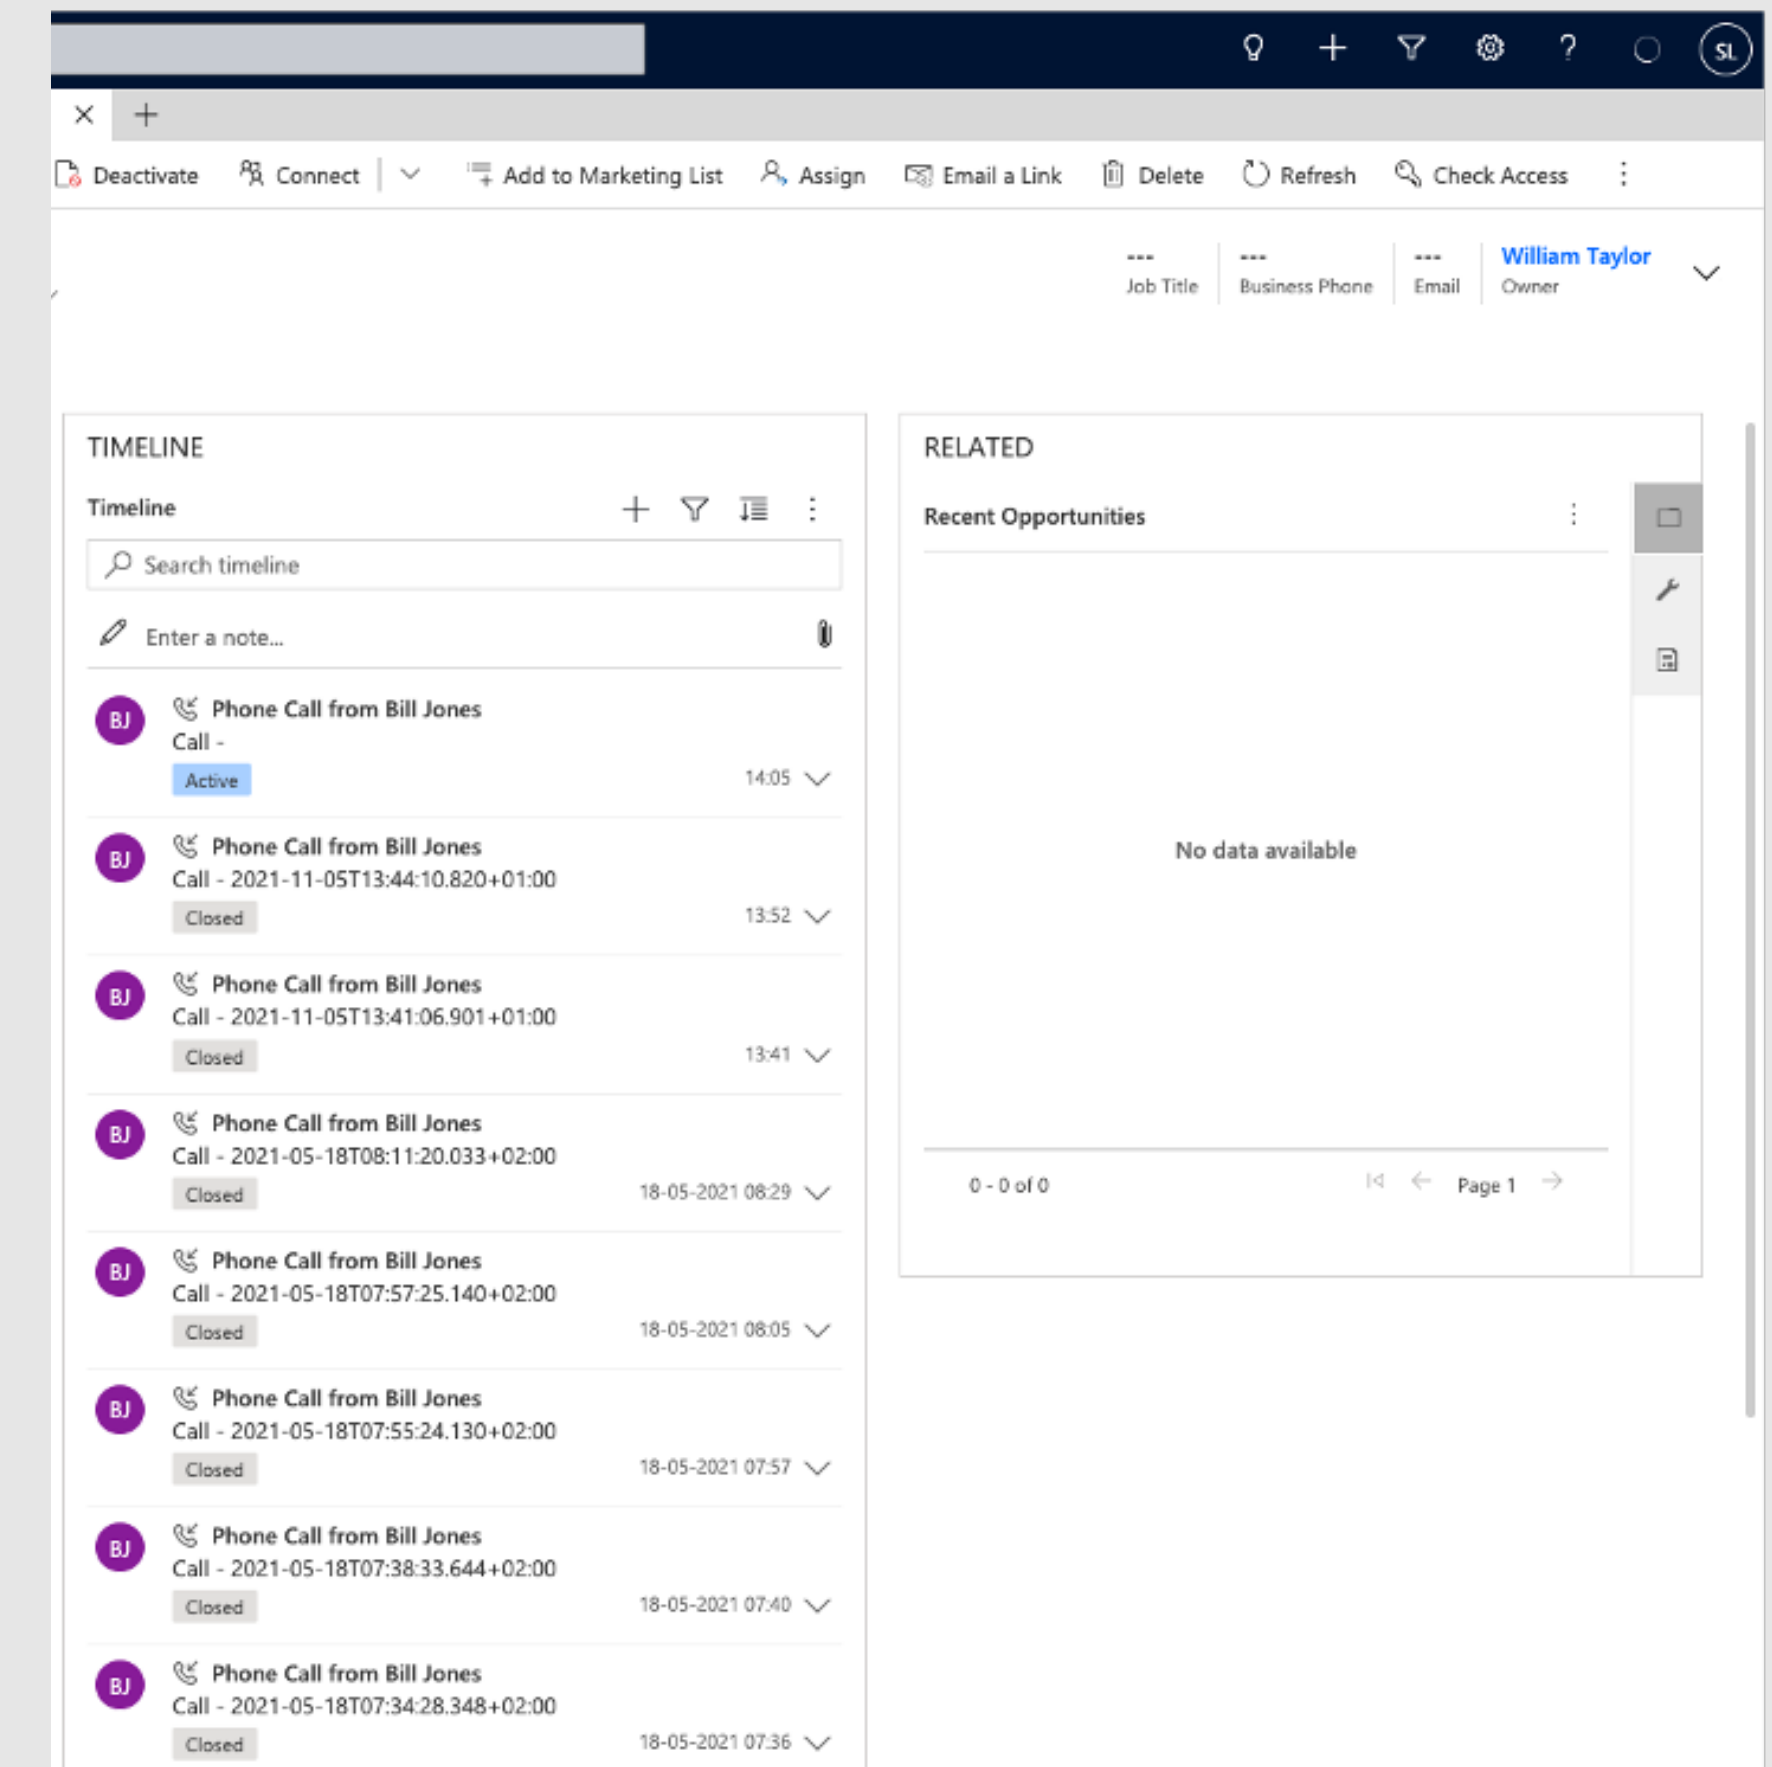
SL

Deactivate Connect Add to Marketing List Assign Email a Link Delete Refresh Check Access

---
Job Title

---
Business Phone

---
Email

William Taylor
Owner

TIMELINE

Timeline

Search timeline

Enter a note...

BJ
Phone Call from Bill Jones
Call -
Active
14:05

BJ
Phone Call from Bill Jones
Call - 2021-11-05T13:44:10.820+01:00
Closed
13:52

BJ
Phone Call from Bill Jones
Call - 2021-11-05T13:41:06.901+01:00
Closed
13:41

BJ
Phone Call from Bill Jones
Call - 2021-05-18T08:11:20.033+02:00
Closed
18-05-2021 08:29

BJ
Phone Call from Bill Jones
Call - 2021-05-18T07:57:25.140+02:00
Closed
18-05-2021 08:05

BJ
Phone Call from Bill Jones
Call - 2021-05-18T07:55:24.130+02:00
Closed
18-05-2021 07:57

BJ
Phone Call from Bill Jones
Call - 2021-05-18T07:38:33.644+02:00
Closed
18-05-2021 07:40

BJ
Phone Call from Bill Jones
Call - 2021-05-18T07:34:28.348+02:00
Closed
18-05-2021 07:36

RELATED

Recent Opportunities

No data available

0 - 0 of 0

Page 1